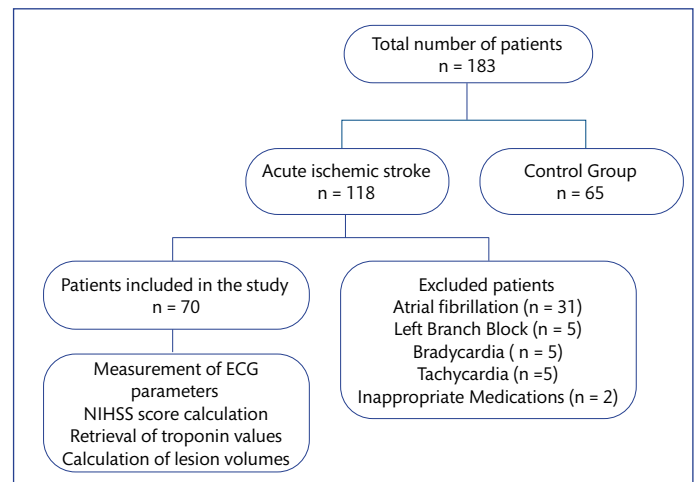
Total number of patients
n = 183

Acute ischemic stroke
n = 118

Control Group
n = 65

Patients included in the study
n = 70

Excluded patients
Atrial fibrillation (n = 31)
Left Branch Block (n = 5)
Bradycardia ( n = 5)
Tachycardia (n =5)
Inappropriate Medications (n = 2)

Measurement of ECG parameters
NIHSS score calculation
Retrieval of troponin values
Calculation of lesion volumes